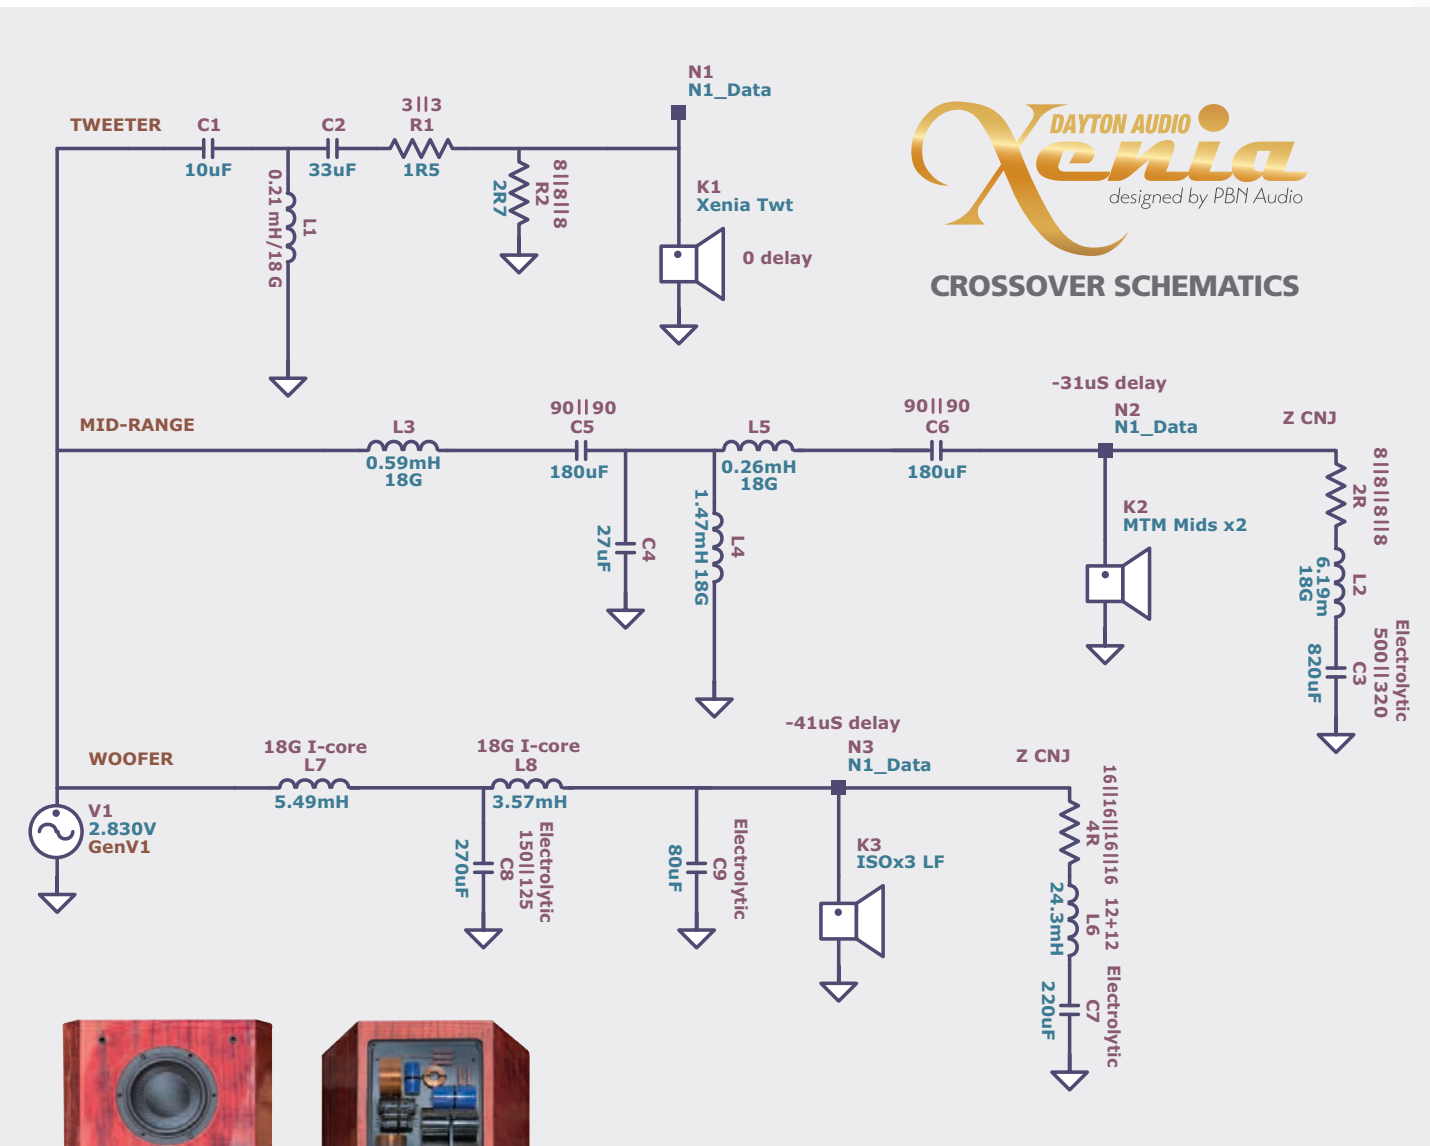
DAYTON AUDIO
Xenia
designed by PBN Audio

CROSSOVER SCHEMATICS

TWEETER

C1
10uF

C2
33uF

3||3
R1
1R5

0.21mH/18G
L1

8||8||8
R2
2R7

N1
N1_Data

K1
Xenia Twt

0 delay

MID-RANGE

L3
0.59mH
18G

90||90
C5
180uF

27uF
C4

L5
0.26mH
18G

1.47mH 18G
L4

90||90
C6
180uF

-31uS delay
N2
N1_Data

K2
MTM Mids x2

Z CNJ

8||8||8||8
2R

6.19m
18G
L2

820uF
C3

500||320
Electrolytic

WOOFER

V1
2.830V
GenV1

18G I-core
L7
5.49mH

18G I-core
L8
3.57mH

270uF
C8
150||125
Electrolytic

80uF
C9
Electrolytic

-41uS delay
N3
N1_Data

K3
ISOx3 LF

Z CNJ

16||16||16||16
4R

24.3mH
L6
12+12

220uF
C7
Electrolytic